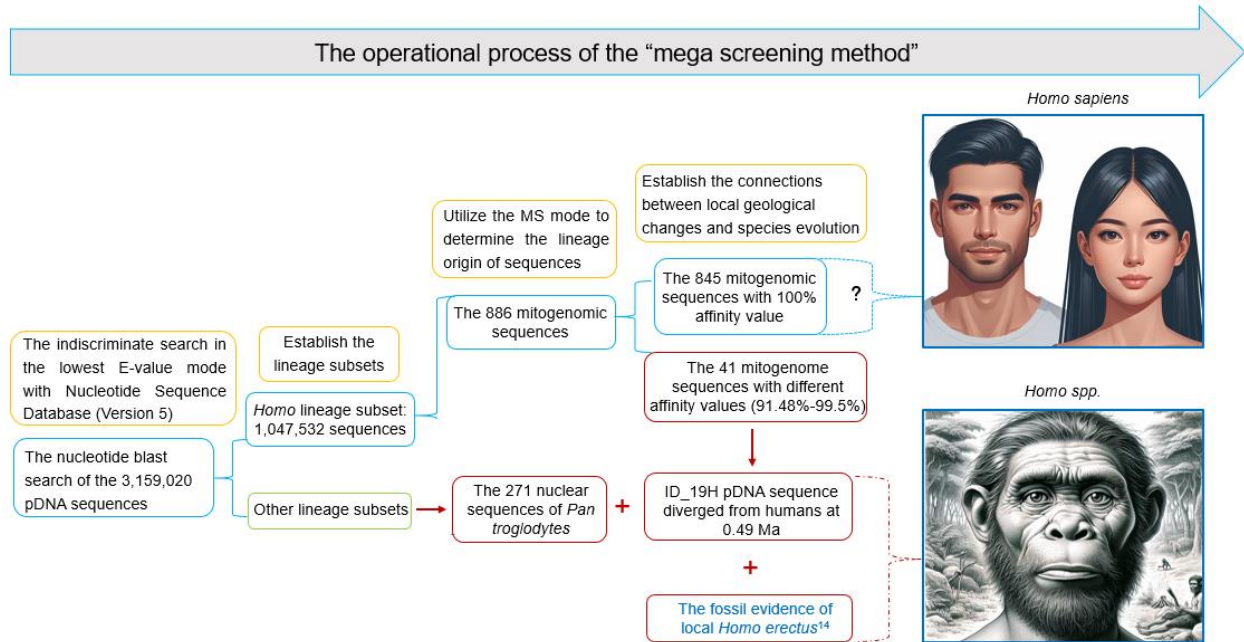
The operational process of the “mega screening method”

Homo sapiens

Establish the connections between local geological changes and species evolution

Utilize the MS mode to determine the lineage origin of sequences

The 845 mitogenomic sequences with 100% affinity value

?

The 886 mitogenomic sequences

The indiscriminate search in the lowest E-value mode with Nucleotide Sequence Database (Version 5)

Establish the lineage subsets

The 41 mitogenome sequences with different affinity values (91.48%-99.5%)

Homo spp.

Homo lineage subset: 1,047,532 sequences

The nucleotide blast search of the 3,159,020 pDNA sequences

Other lineage subsets

The 271 nuclear sequences of Pan troglodytes

+

ID_19H pDNA sequence diverged from humans at 0.49 Ma

+

The fossil evidence of local Homo erectus$^{14}$